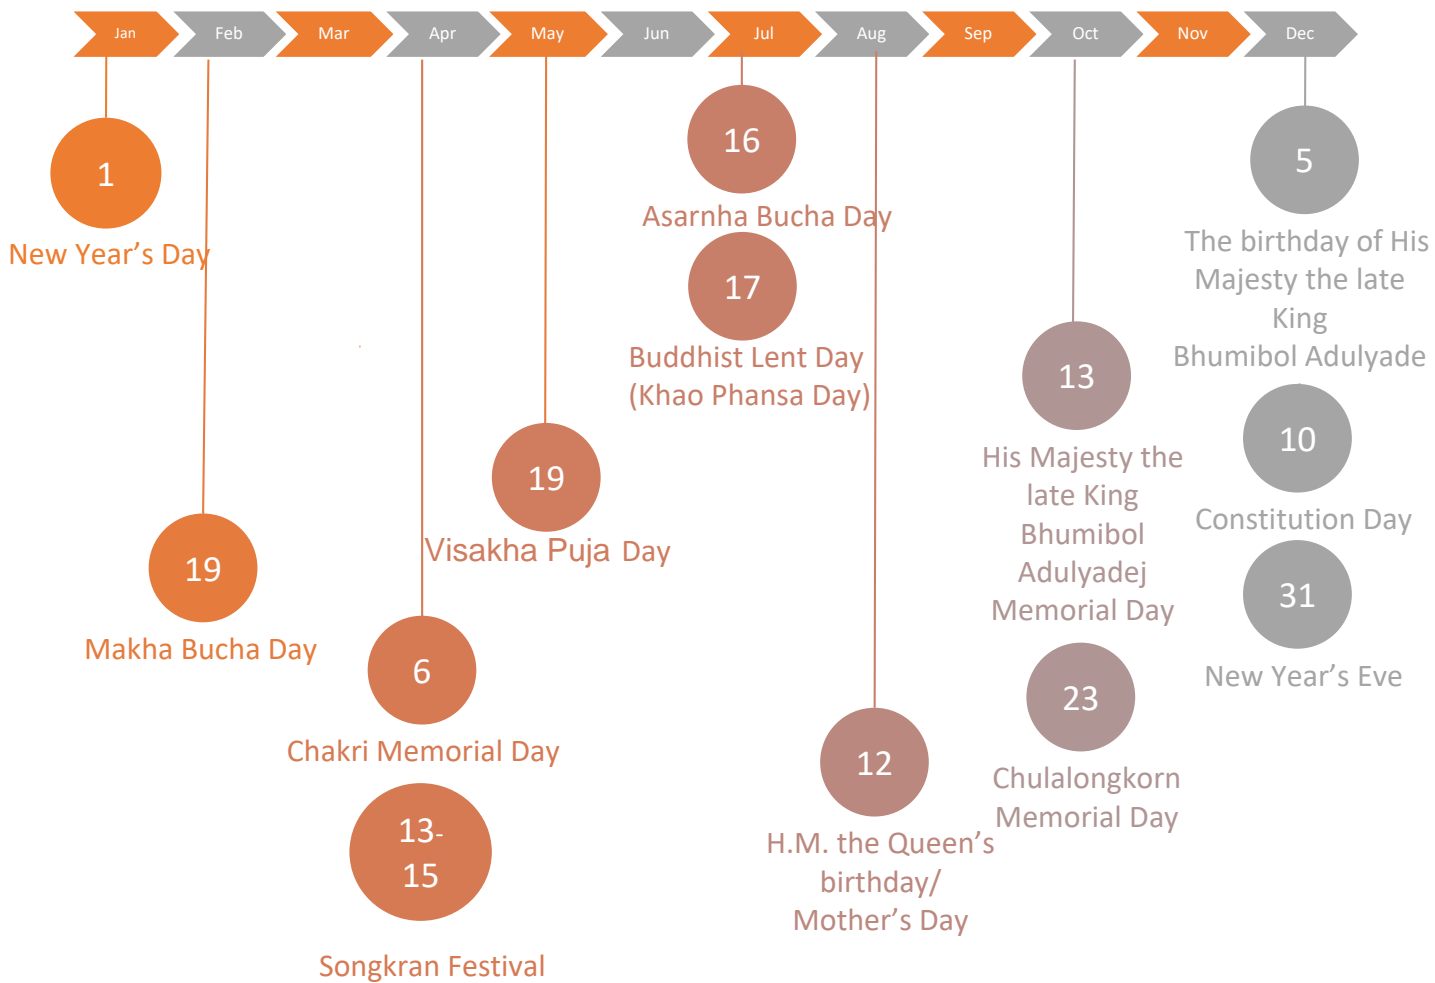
Jan Feb Mar Apr May Jun Jul Aug Sep Oct Nov Dec

1
New Year’s Day

19
Makha Bucha Day

6
Chakri Memorial Day

13-15
Songkran Festival

19
Visakha Puja Day

16
Asarnha Bucha Day

17
Buddhist Lent Day (Khao Phansa Day)

12
H.M. the Queen’s birthday/ Mother’s Day

13
His Majesty the late King Bhumibol Adulyadej Memorial Day

23
Chulalongkorn Memorial Day

5
The birthday of His Majesty the late King Bhumibol Adulyade

10
Constitution Day

31
New Year’s Eve